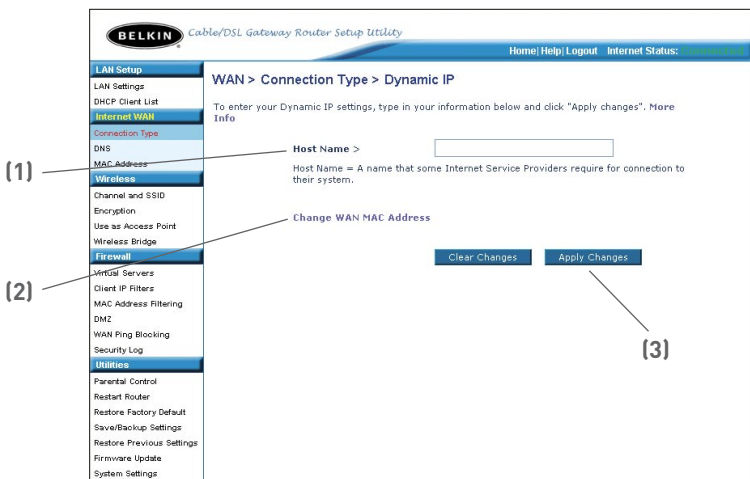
BELKIN® Cable/DSL Gateway Router Setup Utility

Home| Help| Logout Internet Status: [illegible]

LAN Setup
LAN Settings
DHCP Client List
Internet WAN
Connection Type
DNS
MAC Address
Wireless
Channel and SSID
Encryption
Use as Access Point
Wireless Bridge
Firewall
Virtual Servers
Client IP Filters
MAC Address Filtering
DMZ
WAN Ping Blocking
Security Log
Utilities
Parental Control
Restart Router
Restore Factory Default
Save/Backup Settings
Restore Previous Settings
Firmware Update
System Settings

WAN > Connection Type > Dynamic IP

To enter your Dynamic IP settings, type in your information below and click "Apply changes". More Info

Host Name >

Host Name = A name that some Internet Service Providers require for connection to their system.

Change WAN MAC Address

Clear Changes Apply Changes

(1)

(2)

(3)